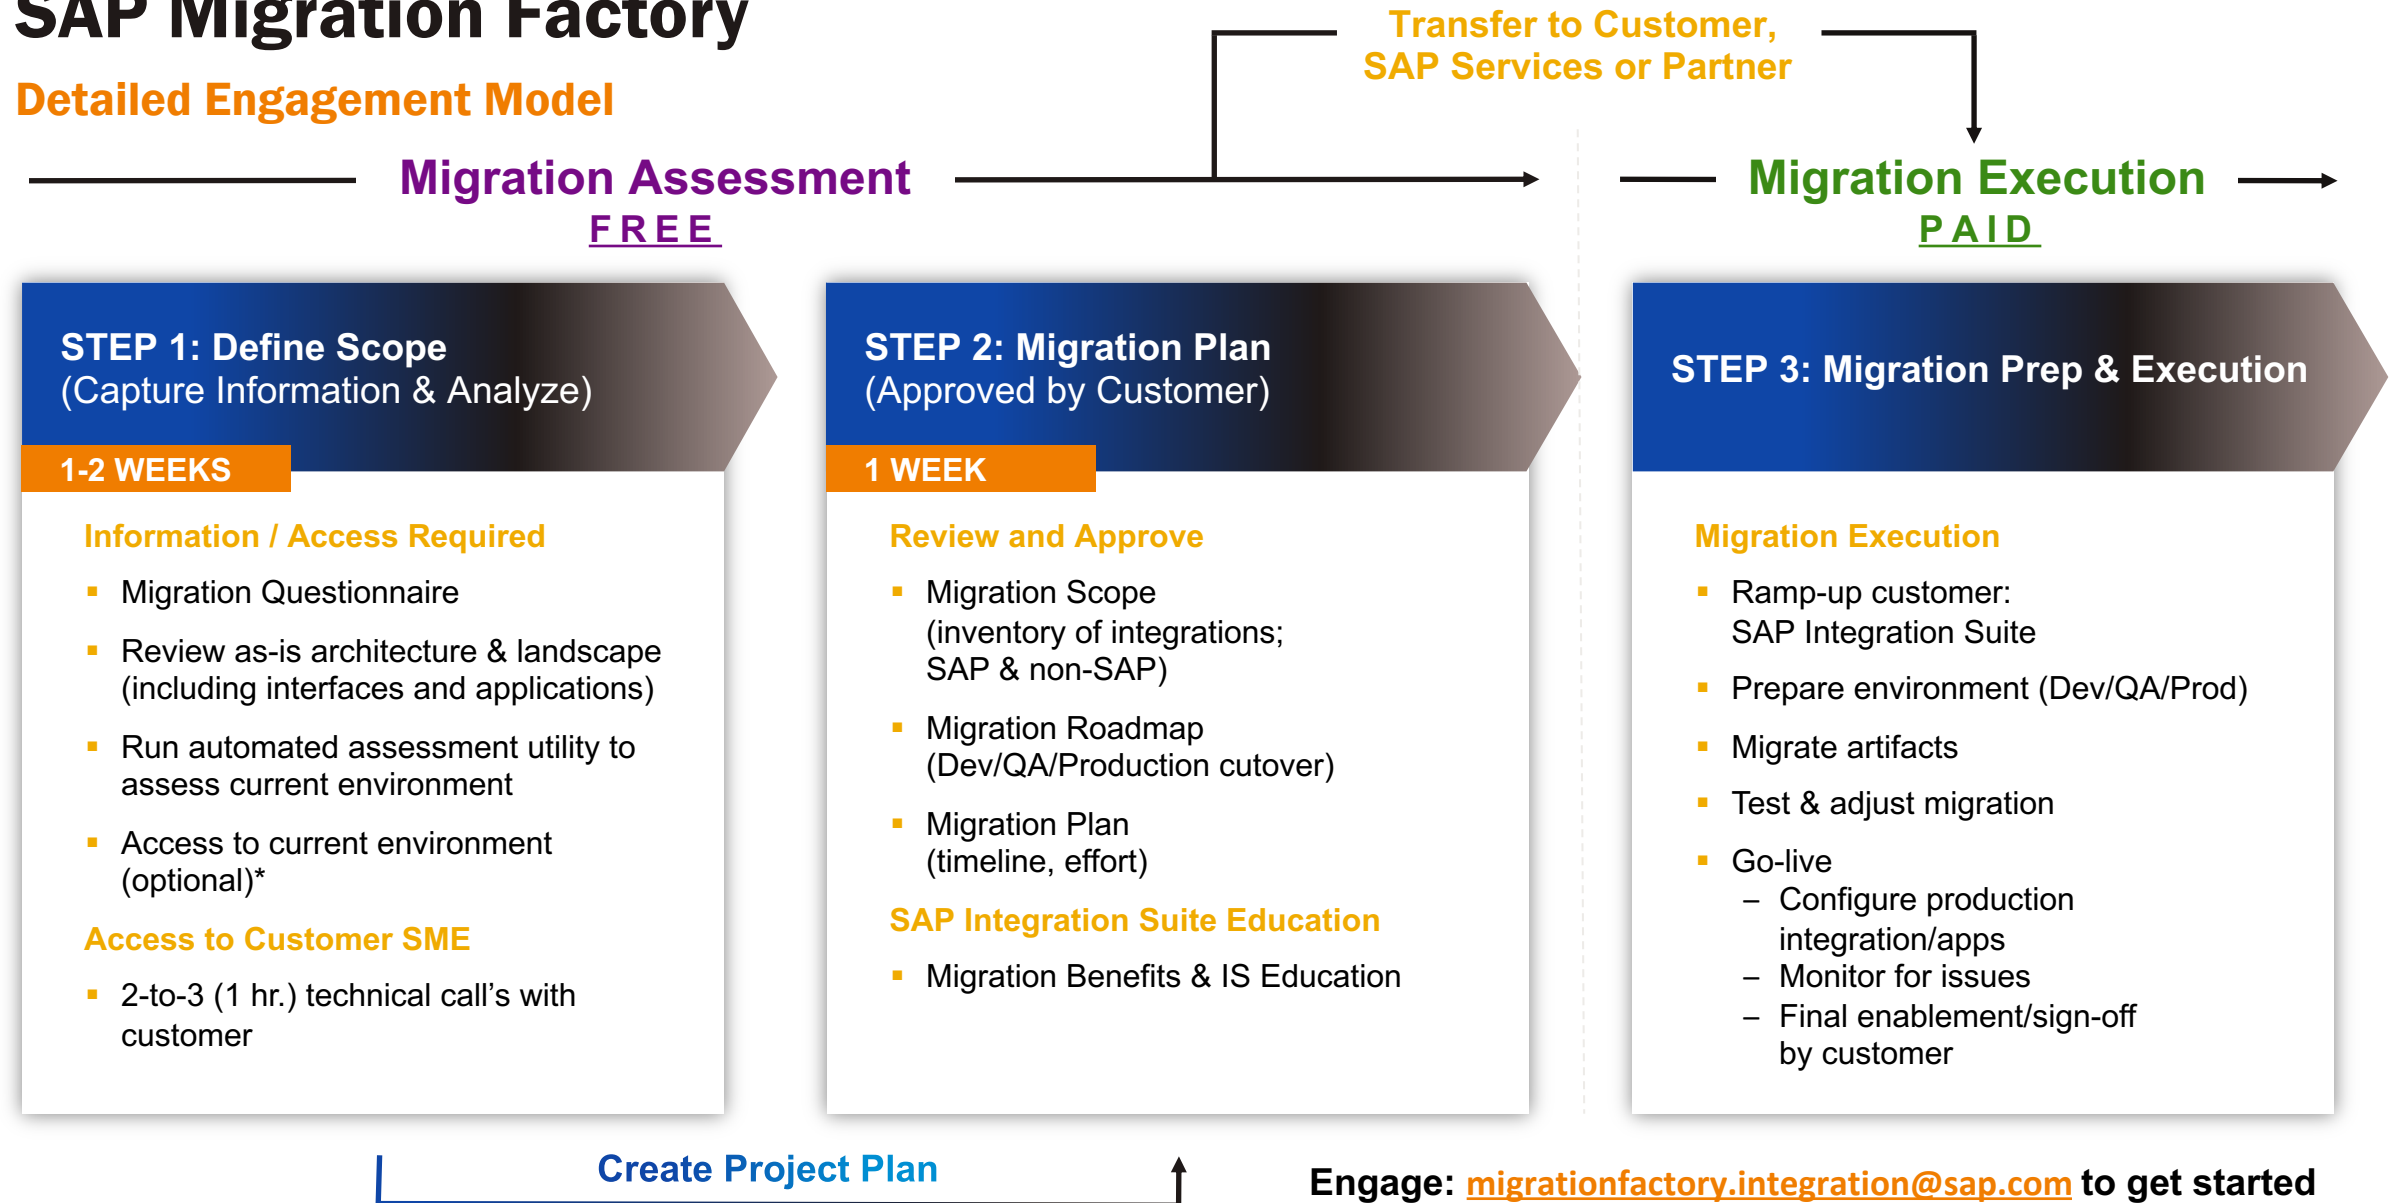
SAP Migration Factory

Detailed Engagement Model

Transfer to Customer, SAP Services or Partner

Migration Assessment
FREE

Migration Execution
PAID

STEP 1: Define Scope
(Capture Information & Analyze)

1-2 WEEKS

Information / Access Required

- Migration Questionnaire
- Review as-is architecture & landscape (including interfaces and applications)
- Run automated assessment utility to assess current environment
- Access to current environment (optional)*

Access to Customer SME

- 2-to-3 (1 hr.) technical call's with customer

STEP 2: Migration Plan
(Approved by Customer)

1 WEEK

Review and Approve

- Migration Scope (inventory of integrations; SAP & non-SAP)
- Migration Roadmap (Dev/QA/Production cutover)
- Migration Plan (timeline, effort)

SAP Integration Suite Education

- Migration Benefits & IS Education

STEP 3: Migration Prep & Execution

Migration Execution

- Ramp-up customer: SAP Integration Suite
- Prepare environment (Dev/QA/Prod)
- Migrate artifacts
- Test & adjust migration
- Go-live
  – Configure production integration/apps
  – Monitor for issues
  – Final enablement/sign-off by customer

Create Project Plan

Engage: migrationfactory.integration@sap.com to get started